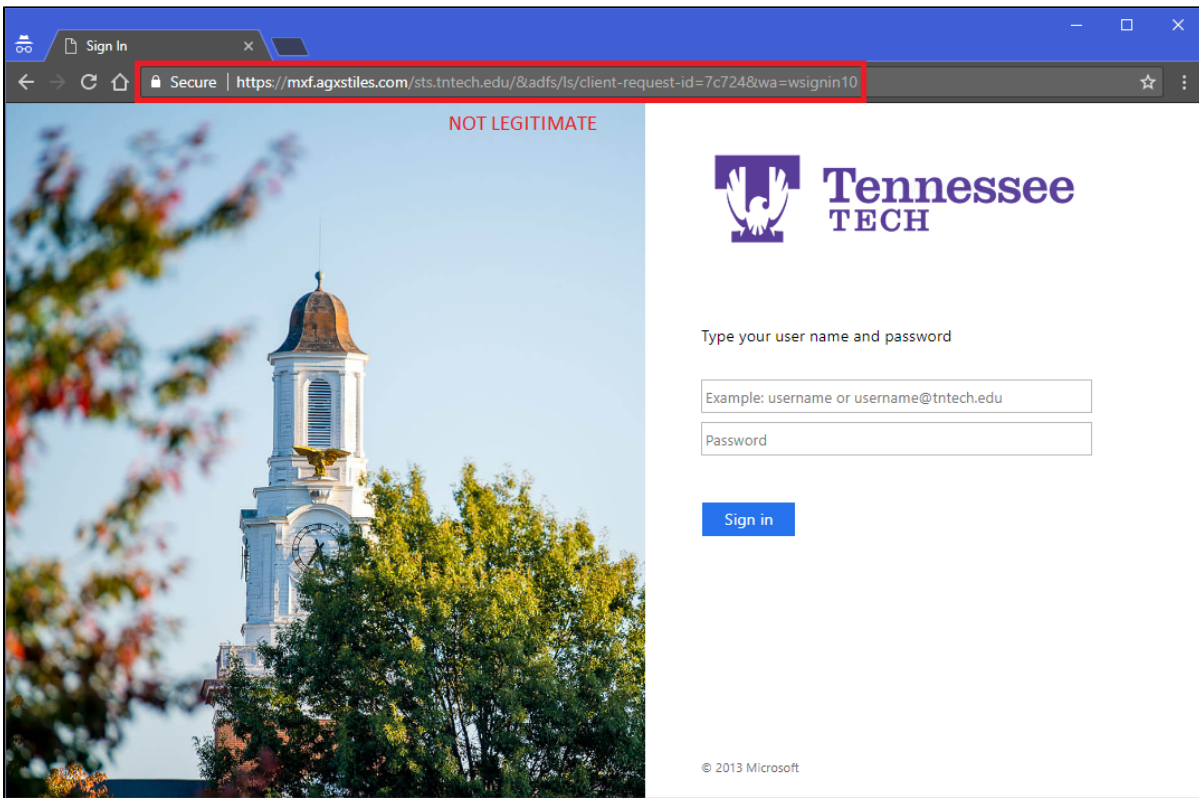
Sign In

Secure | https://mxf.agxstiles.com/sts.tntech.edu/&adfs/ls/client-request-id=7c724&wa=wsignin10

NOT LEGITIMATE

Tennessee TECH

Type your user name and password

Example: username or username@tntech.edu

Password

Sign in

© 2013 Microsoft